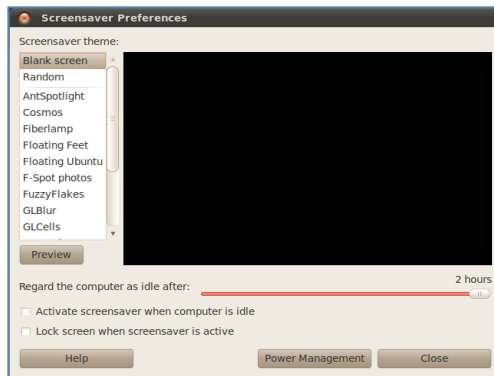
Screensaver Preferences

Screensaver theme:

Blank screen
Random
AntSpotlight
Cosmos
Fiberlamp
Floating Feet
Floating Ubuntu
F-Spot photos
FuzzyFlakes
GLBlur
GLCells

Preview

Regard the computer as idle after:

2 hours

Activate screensaver when computer is idle

Lock screen when screensaver is active

Help

Power Management

Close